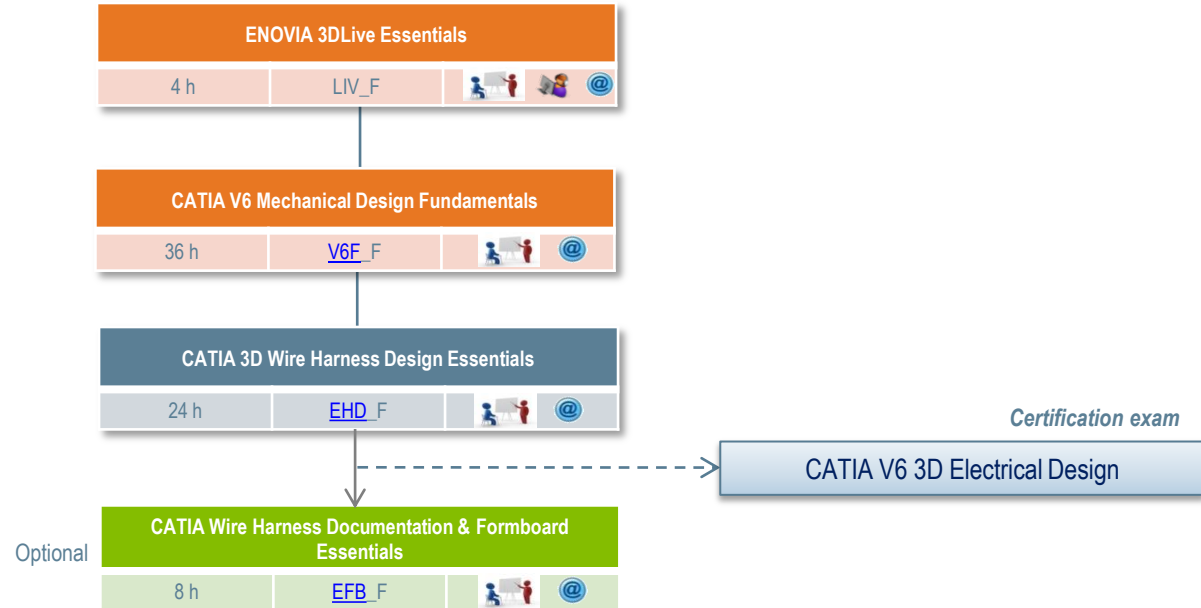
ENOVIA 3DLive Essentials

| 4 h | LIV_F | @ |
|---|---|---|

CATIA V6 Mechanical Design Fundamentals

| 36 h | V6F_F | @ |
|---|---|---|

CATIA 3D Wire Harness Design Essentials

| 24 h | EHD_F | @ |
|---|---|---|

Certification exam

CATIA V6 3D Electrical Design

Optional

CATIA Wire Harness Documentation & Formboard Essentials

| 8 h | EFB_F | @ |
|---|---|---|